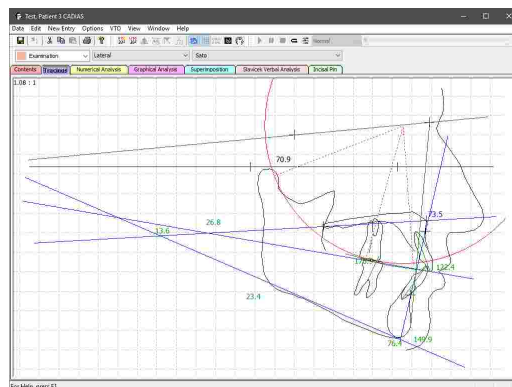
Test, Patient 3 CADIAS

Data Edit New Entry Options VTO View Window Help

Normal

Examination Lateral Sato

Contents Tracings Numerical Analysis Graphical Analysis Superimposition Slavicek Verbal Analysis Incisal Pin

1.08 : 1

70.9

26.8

13.6

73.5

17.0

122.4

23.4

76.4

140.9

For Help, press F1